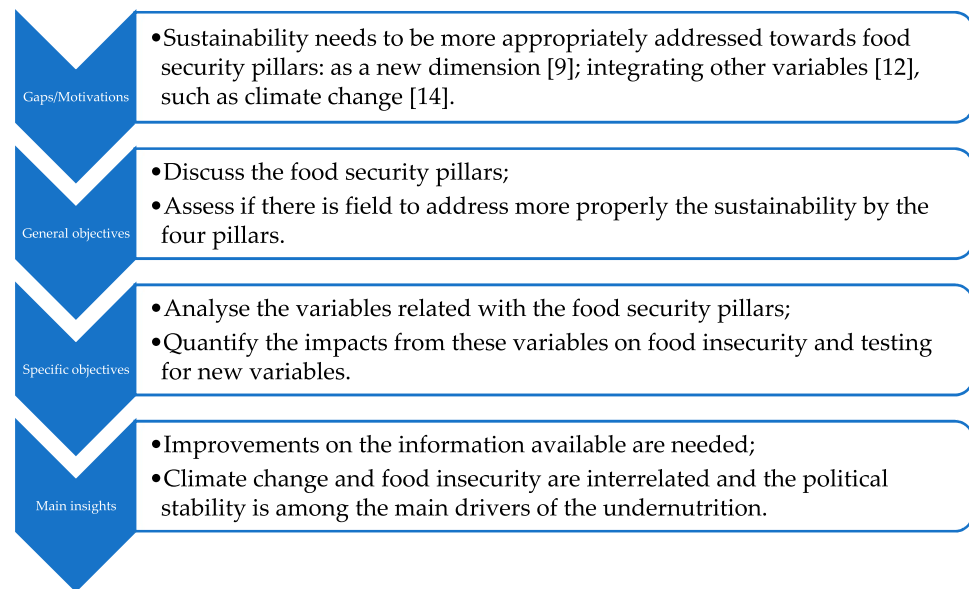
Gaps/Motivations

•Sustainability needs to be more appropriately addressed towards food security pillars: as a new dimension [9]; integrating other variables [12], such as climate change [14].

General objectives

•Discuss the food security pillars;

•Assess if there is field to address more properly the sustainability by the four pillars.

Specific objectives

•Analyse the variables related with the food security pillars;

•Quantify the impacts from these variables on food insecurity and testing for new variables.

Main insights

•Improvements on the information available are needed;

•Climate change and food insecurity are interrelated and the political stability is among the main drivers of the undernutrition.